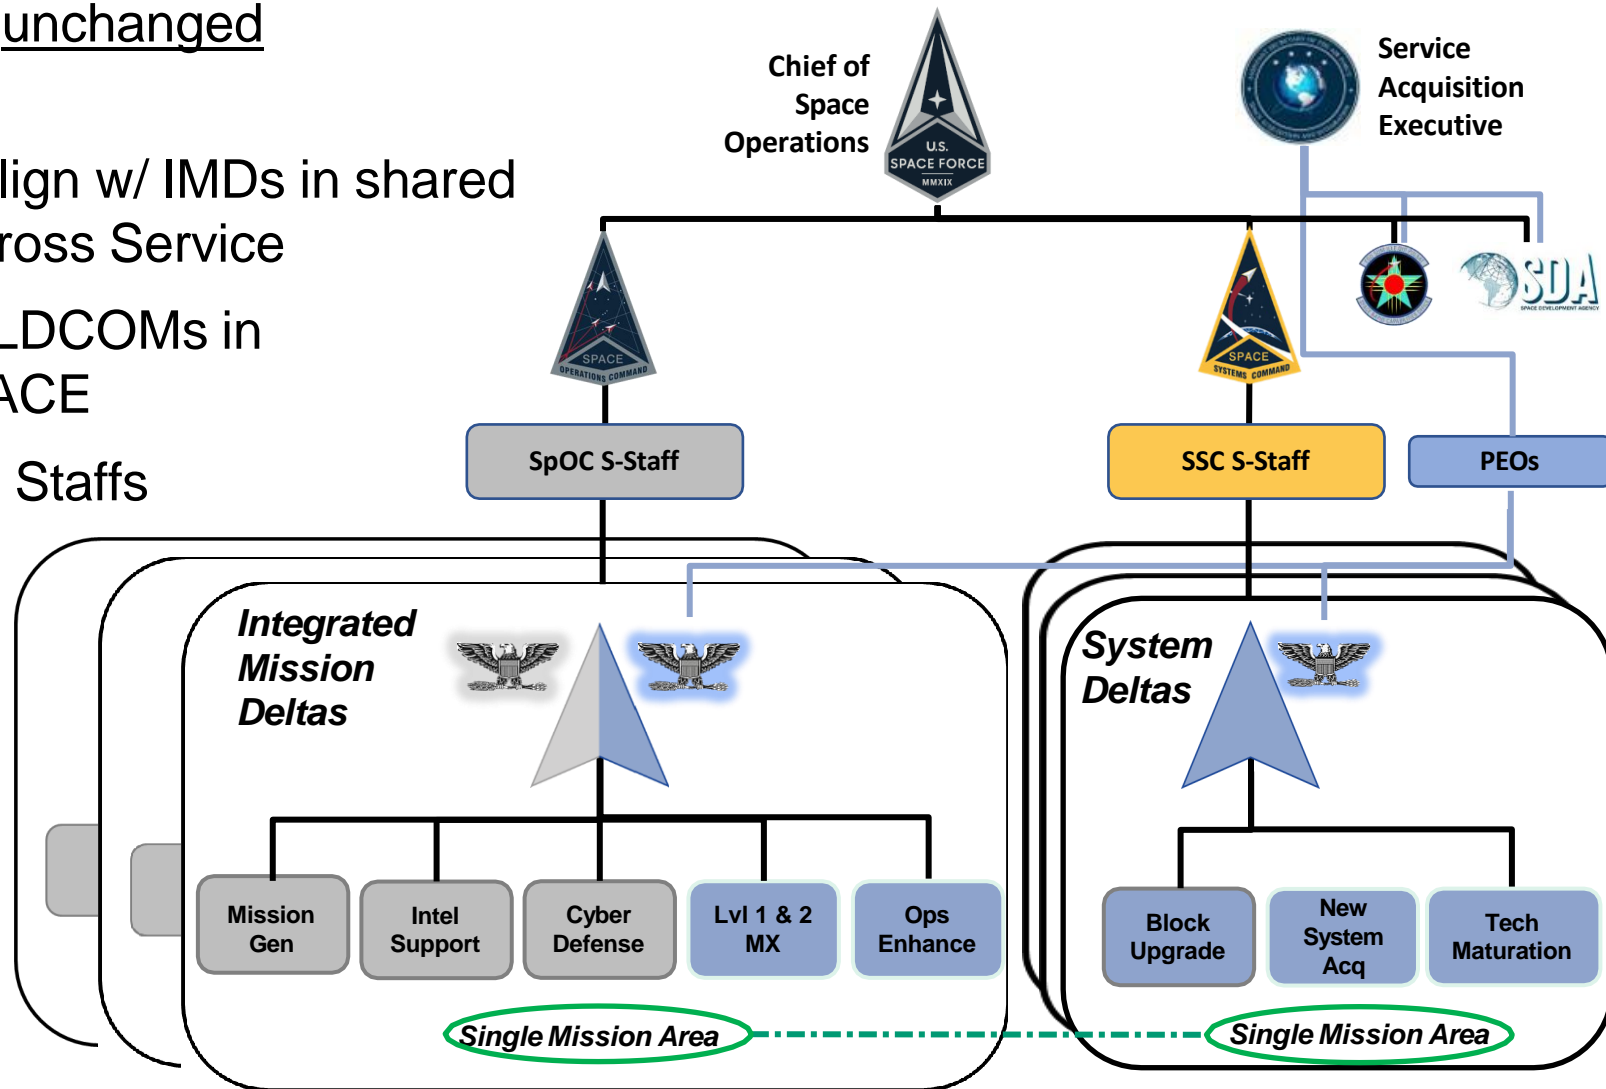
unchanged

lign w/ IMDs in shared ross Service

LDCOMs in ACE

Staffs

Chief of Space Operations

U.S. SPACE FORCE MMXIX

Service Acquisition Executive

SPACE OPERATIONS COMMAND

SPACE SYSTEMS COMMAND

SDA SPACE DEVELOPMENT AGENCY

SpOC S-Staff

SSC S-Staff

PEOs

Integrated Mission Deltas

System Deltas

Mission Gen

Intel Support

Cyber Defense

Lvl 1 & 2 MX

Ops Enhance

Block Upgrade

New System Acq

Tech Maturation

Single Mission Area

Single Mission Area